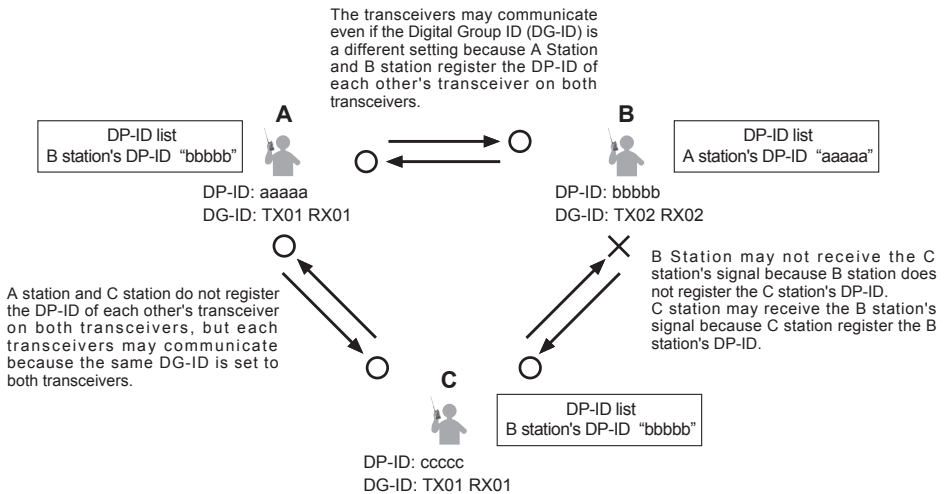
The transceivers may communicate even if the Digital Group ID (DG-ID) is a different setting because A Station and B station register the DP-ID of each other's transceiver on both transceivers.

A

DP-ID list
B station's DP-ID "bbbbb"

DP-ID: aaaaa
DG-ID: TX01 RX01

B

DP-ID list
A station's DP-ID "aaaaa"

DP-ID: bbbbb
DG-ID: TX02 RX02

A station and C station do not register the DP-ID of each other's transceiver on both transceivers, but each transceivers may communicate because the same DG-ID is set to both transceivers.

B Station may not receive the C station's signal because B station does not register the C station's DP-ID.
C station may receive the B station's signal because C station register the B station's DP-ID.

C

DP-ID list
B station's DP-ID "bbbbb"

DP-ID: ccccc
DG-ID: TX01 RX01